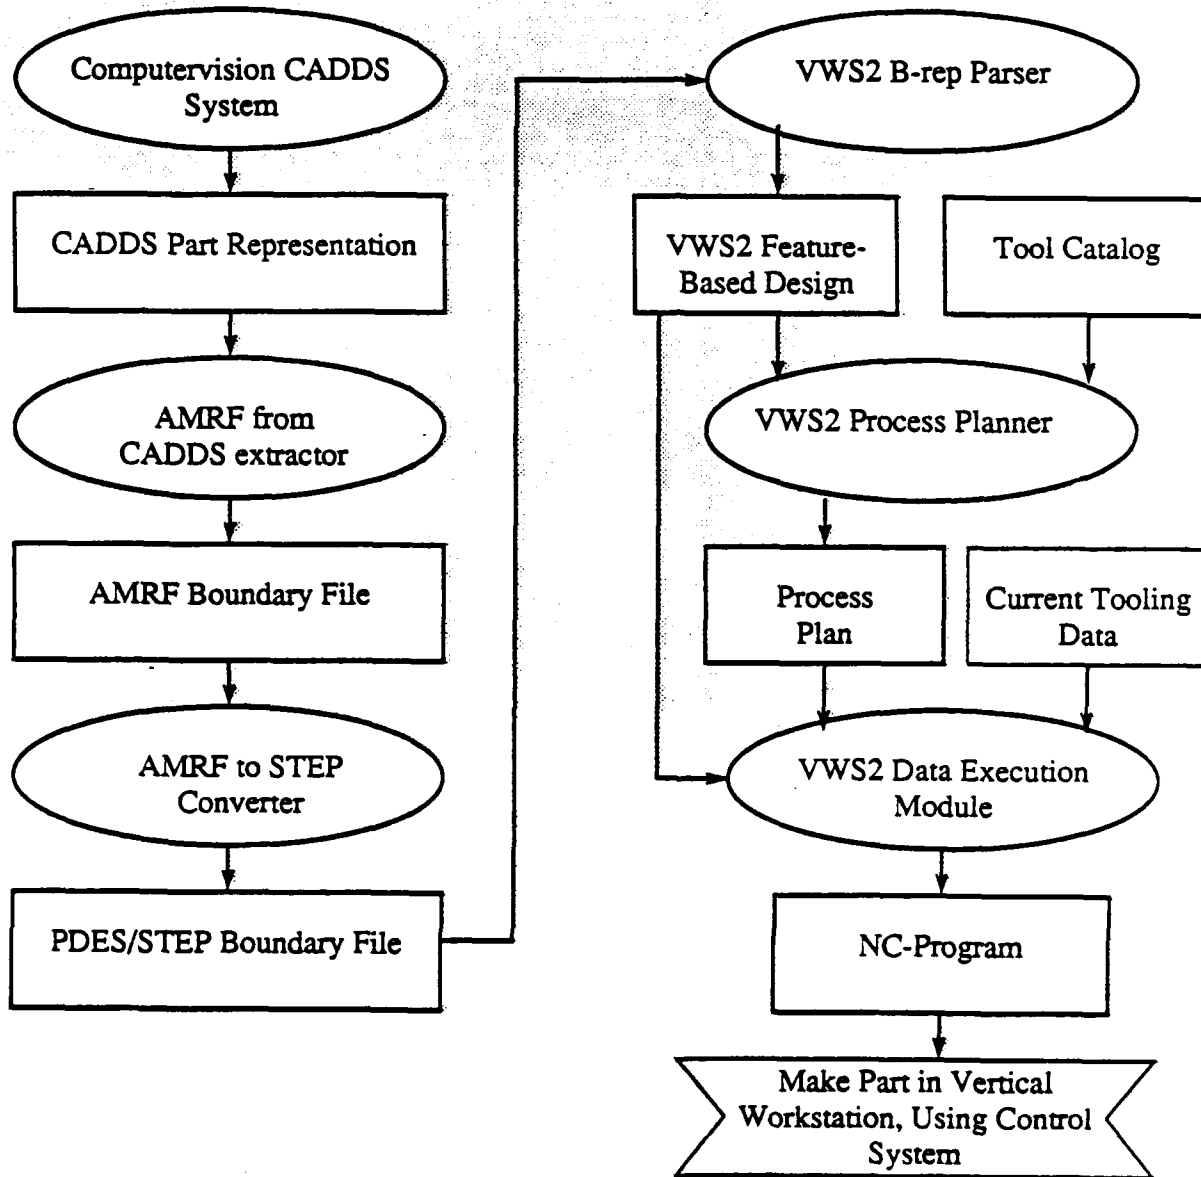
Computervision CADDS System

CADDS Part Representation

AMRF from CADDS extractor

AMRF Boundary File

AMRF to STEP Converter

PDES/STEP Boundary File

VWS2 B-rep Parser

VWS2 Feature-Based Design

Tool Catalog

VWS2 Process Planner

Process Plan

Current Tooling Data

VWS2 Data Execution Module

NC-Program

Make Part in Vertical Workstation, Using Control System